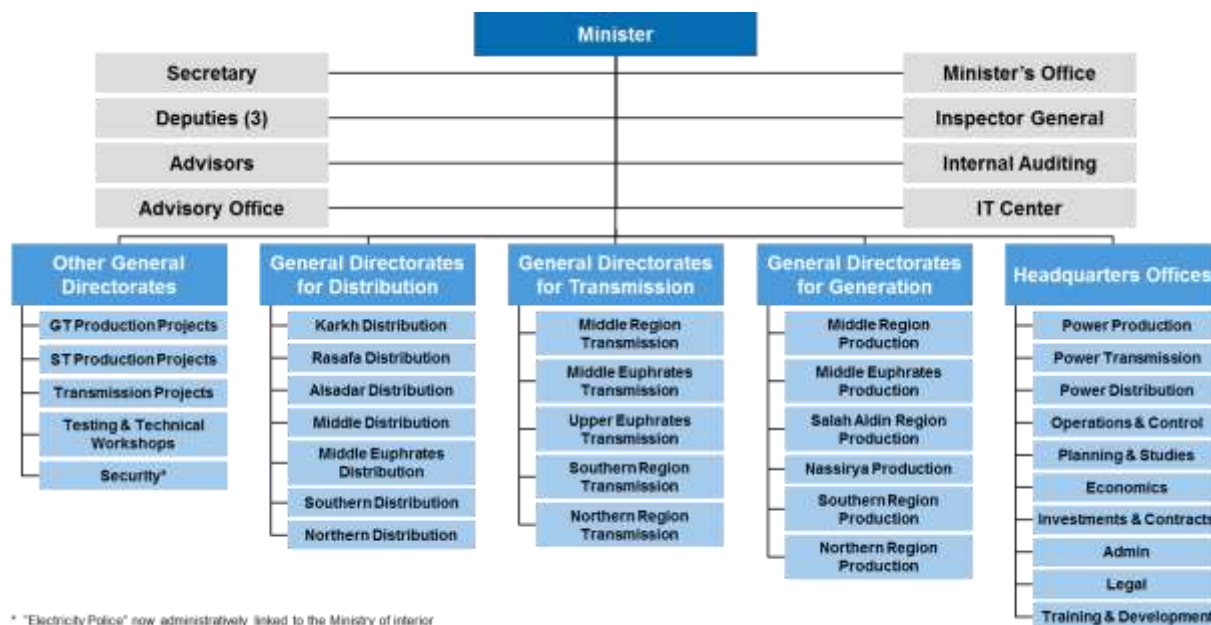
Minister

Secretary

Deputies (3)

Advisors

Advisory Office

Minister's Office

Inspector General

Internal Auditing

IT Center

Other General Directorates

GT Production Projects

ST Production Projects

Transmission Projects

Testing & Technical Workshops

Security*

General Directorates for Distribution

Karkh Distribution

Rasafa Distribution

Alsadar Distribution

Middle Distribution

Middle Euphrates Distribution

Southern Distribution

Northern Distribution

General Directorates for Transmission

Middle Region Transmission

Middle Euphrates Transmission

Upper Euphrates Transmission

Southern Region Transmission

Northern Region Transmission

General Directorates for Generation

Middle Region Production

Middle Euphrates Production

Salah Aldin Region Production

Nassirya Production

Southern Region Production

Northern Region Production

Headquarters Offices

Power Production

Power Transmission

Power Distribution

Operations & Control

Planning & Studies

Economics

Investments & Contracts

Admin

Legal

Training & Development

* "Electricity Police" now administratively linked to the Ministry of interior